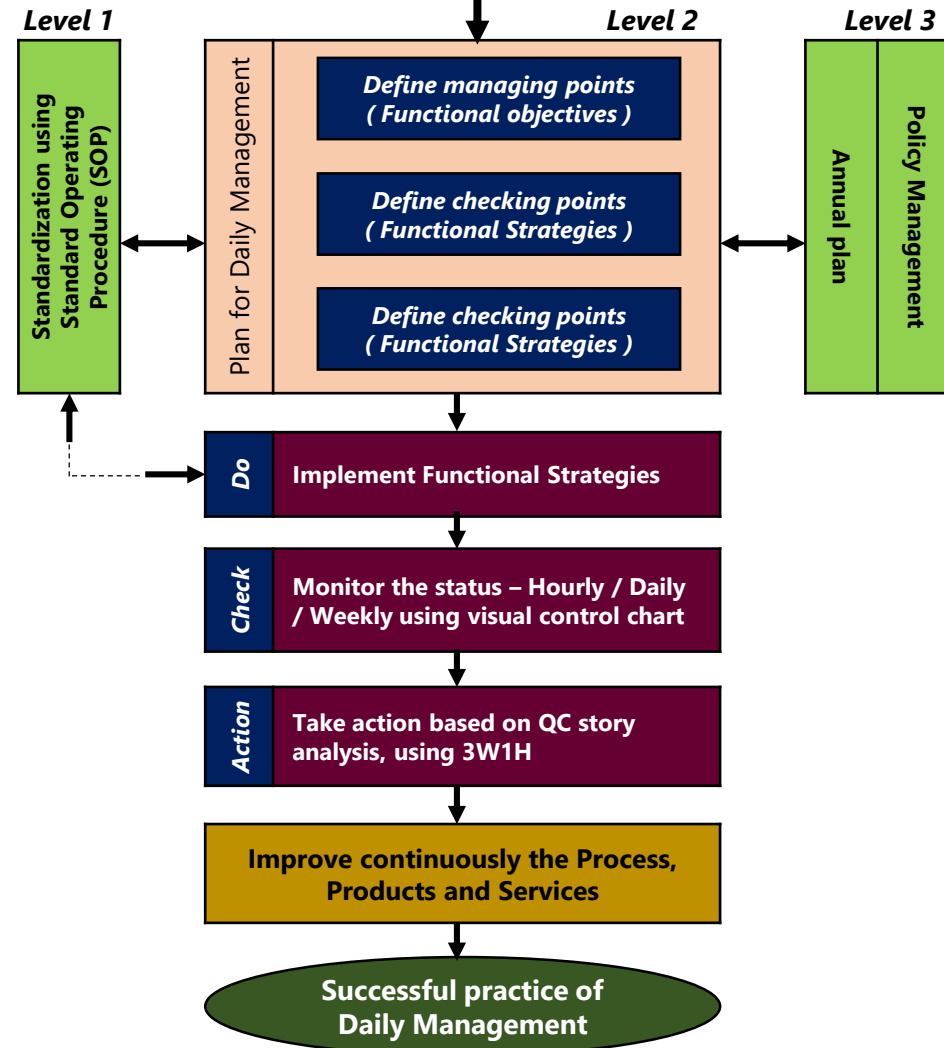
Level 1

Standardization using Standard Operating Procedure (SOP)

Level 2

Plan for Daily Management

Define managing points ( Functional objectives )

Define checking points ( Functional Strategies )

Define checking points ( Functional Strategies )

Level 3

Annual plan

Policy Management

Do

Implement Functional Strategies

Check

Monitor the status – Hourly / Daily / Weekly using visual control chart

Action

Take action based on QC story analysis, using 3W1H

Improve continuously the Process, Products and Services

Successful practice of Daily Management